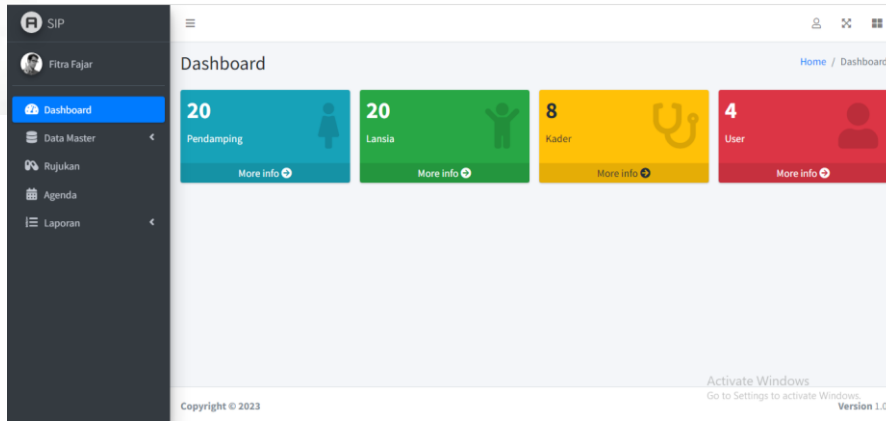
SIP

Fitra Fajar

Dashboard
Data Master
Rujukan
Agenda
Laporan

Dashboard

Home / Dashboard

20
Pendamping
More info

20
Lansia
More info

8
Kader
More info

4
User
More info

Copyright © 2023

Activate Windows
Go to Settings to activate Windows.

Version 1.0